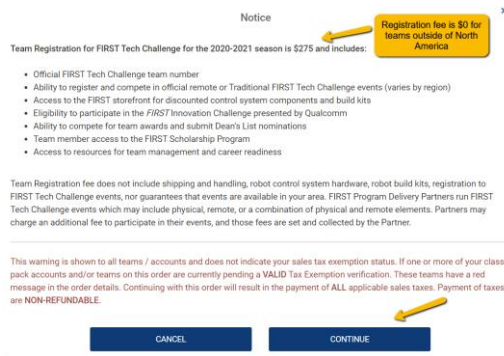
Notice

Registration fee is $0 for teams outside of North America

Team Registration for FIRST Tech Challenge for the 2020-2021 season is $275 and includes:

- Official FIRST Tech Challenge team number
- Ability to register and compete in official remote or Traditional FIRST Tech Challenge events (varies by region)
- Access to the FIRST storefront for discounted control system components and build kits
- Eligibility to participate in the *FIRST* Innovation Challenge presented by Qualcomm
- Ability to compete for team awards and submit Dean's List nominations
- Team member access to the FIRST Scholarship Program
- Access to resources for team management and career readiness

Team Registration fee does not include shipping and handling, robot control system hardware, robot build kits, registration to FIRST Tech Challenge events, nor guarantees that events are available in your area. FIRST Program Delivery Partners run FIRST Tech Challenge events which may include physical, remote, or a combination of physical and remote elements. Partners may charge an additional fee to participate in their events, and those fees are set and collected by the Partner.

This warning is shown to all teams / accounts and does not indicate your sales tax exemption status. If one or more of your class pack accounts and/or teams on this order are currently pending a VALID Tax Exemption verification. These teams have a red message in the order details. Continuing with this order will result in the payment of ALL applicable sales taxes. Payment of taxes are NON-REFUNDABLE.

CANCEL

CONTINUE